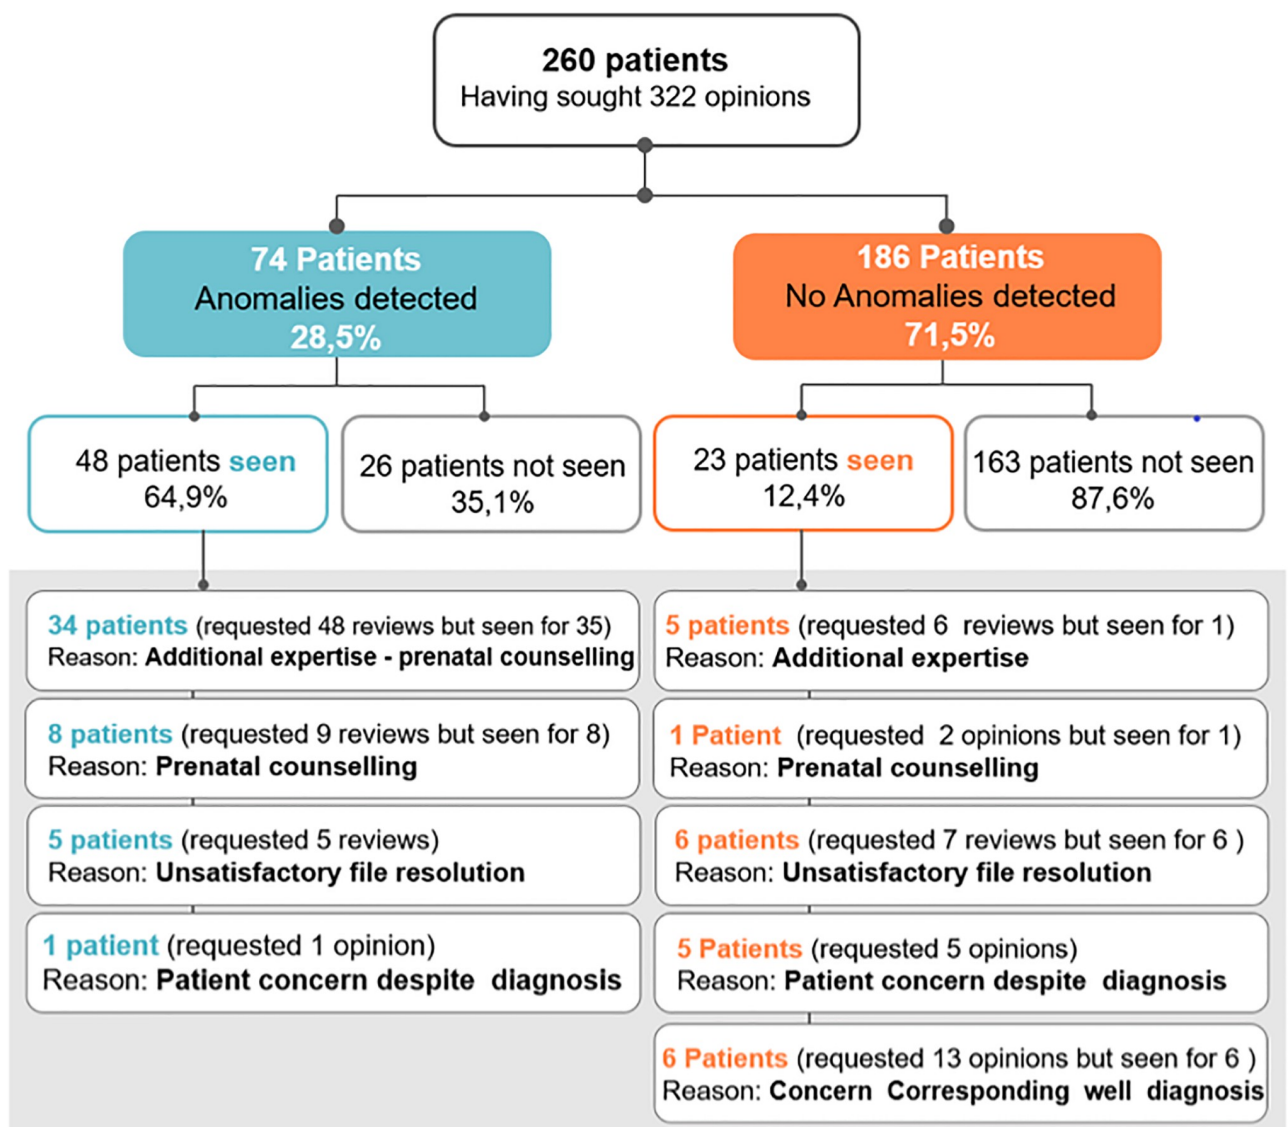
260 patients
Having sought 322 opinions

74 Patients
Anomalies detected
28,5%

186 Patients
No Anomalies detected
71,5%

48 patients seen
64,9%

26 patients not seen
35,1%

23 patients seen
12,4%

163 patients not seen
87,6%

34 patients (requested 48 reviews but seen for 35)
Reason: Additional expertise - prenatal counselling

8 patients (requested 9 reviews but seen for 8)
Reason: Prenatal counselling

5 patients (requested 5 reviews)
Reason: Unsatisfactory file resolution

1 patient (requested 1 opinion)
Reason: Patient concern despite diagnosis

5 patients (requested 6 reviews but seen for 1)
Reason: Additional expertise

1 Patient (requested 2 opinions but seen for 1)
Reason: Prenatal counselling

6 patients (requested 7 reviews but seen for 6 )
Reason: Unsatisfactory file resolution

5 Patients (requested 5 opinions)
Reason: Patient concern despite diagnosis

6 Patients (requested 13 opinions but seen for 6 )
Reason: Concern Corresponding well diagnosis